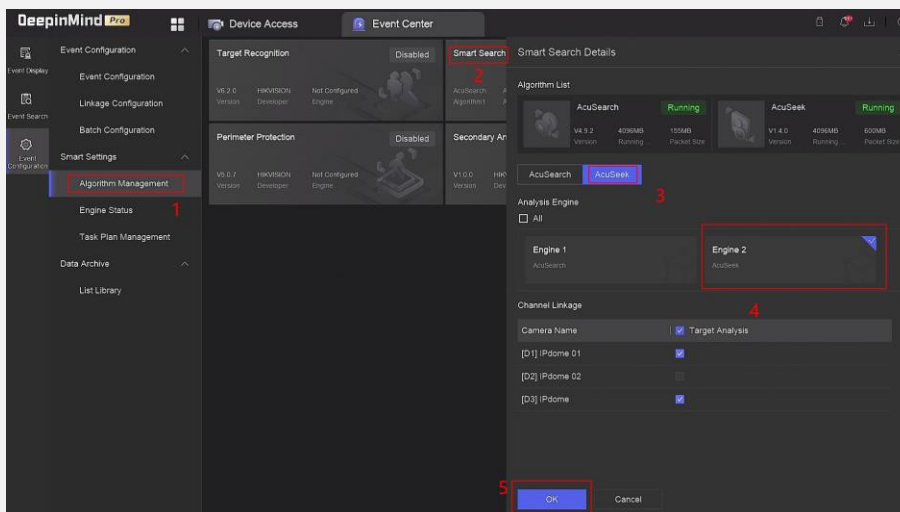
DeepinMind Pro

Device Access Event Center

Event Display

Event Search

Event Configuration

Event Configuration

Event Configuration

Linkage Configuration

Batch Configuration

Smart Settings

Algorithm Management 1

Engine Status

Task Plan Management

Data Archive

List Library

Target Recognition Disabled

V6.2.0 Version HIKVISION Developer Not Configured Engine

Perimeter Protection Disabled

V5.0.7 Version HIKVISION Developer Not Configured Engine

Smart Search 2

AcuSearch Algorithm1

Secondary An

V1.0.0 Version

Smart Search Details

Algorithm List

AcuSearch Running

V4.9.2 Version 4096MB Running ... 155MB Packet Size

AcuSeek Running

V1.4.0 Version 4096MB Running ... 600MB Packet Size

AcuSearch AcuSeek 3

Analysis Engine

All

Engine 1
AcuSearch

Engine 2
AcuSeek

4

Channel Linkage

| Camera Name | Target Analysis |
|---|---|
| [D1] IPdome 01 | |
| [D2] IPdome 02 | |
| [D3] IPdome | |

5

OK Cancel